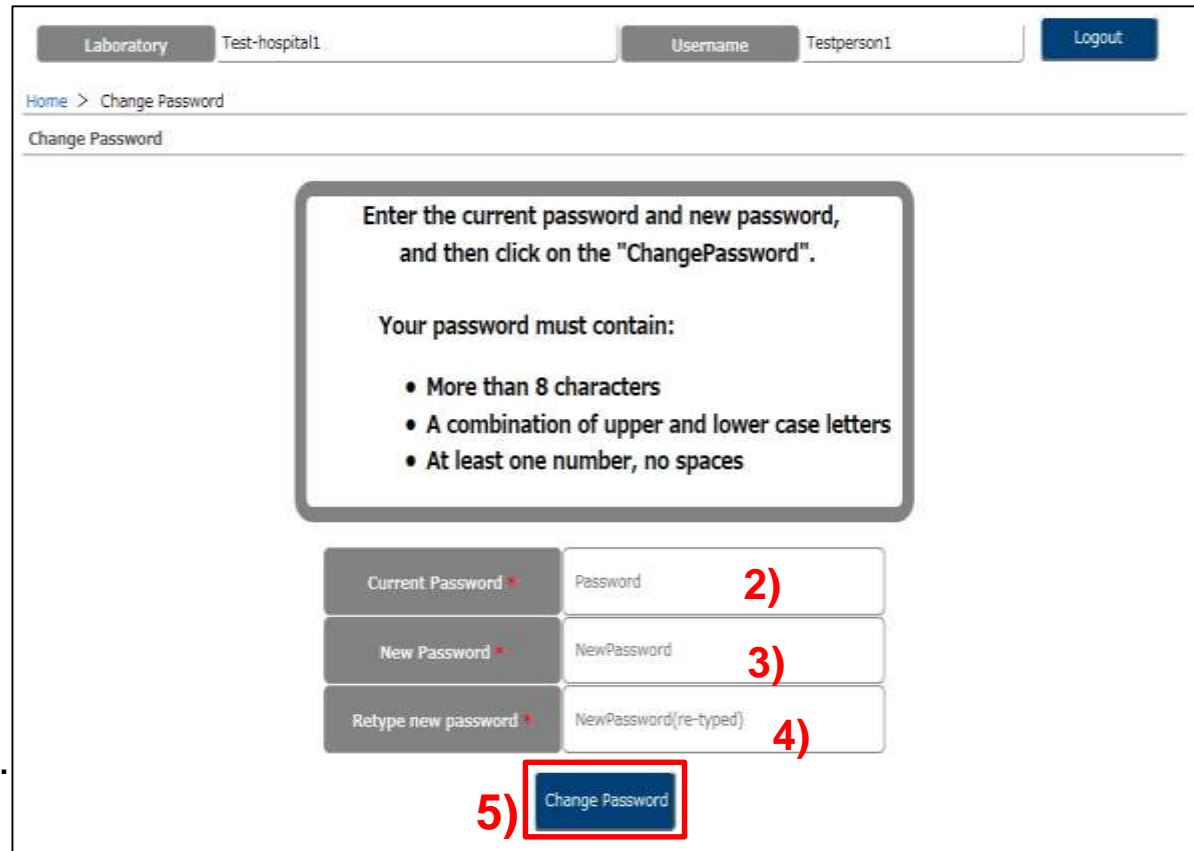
Laboratory Test-hospital1

Username Testperson1

Logout

Home > Change Password

Change Password

Enter the current password and new password, and then click on the "ChangePassword".

Your password must contain:

- More than 8 characters
- A combination of upper and lower case letters
- At least one number, no spaces

Current Password * Password 2)

New Password * NewPassword 3)

Retype new password * NewPassword(re-typed) 4)

5) Change Password